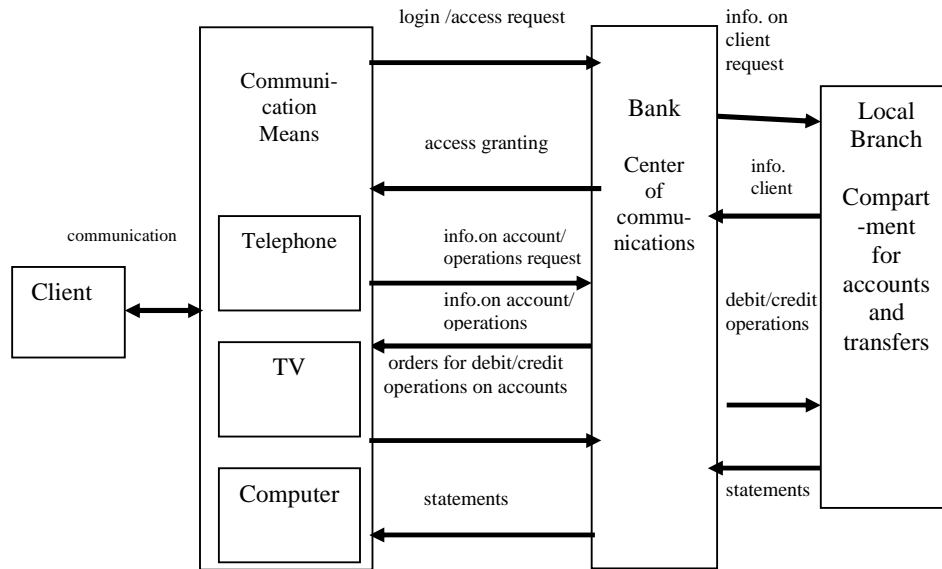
login /access request

info. on client request

Communication Means

Bank

Center of communications

Local Branch

Compartment for accounts and transfers

access granting

info. client

communication

Telephone

info.on account/ operations request

Client

info.on account/ operations

debit/credit operations

TV

orders for debit/credit operations on accounts

Computer

statements

statements